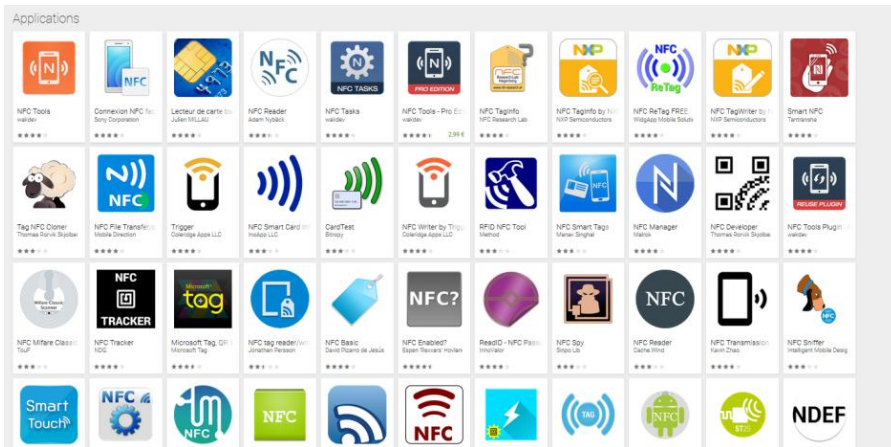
Applications

NFC Tools
wakdev

Connexion NFC fa
Sony Corporation

Lecteur de carte ba
Julien MILLAU

NFC Reader
Adam Nybäck

NFC TASKS
NFC Tasks
wakdev

PRO EDITION
NFC Tools - Pro Ed
wakdev
2,99 €

NFC TagInfo
NFC Research Lab

NXP
NFC TagInfo by NX
NXP Semiconductors

NFC ReTag
NFC ReTag FREE
WidgApp Mobile Solutio

NXP
NFC TagWriter by N
NXP Semiconductors

Smart NFC
Tantranshe

Tag NFC Cloner
Thomas Renvik Skjolber

NFC
NFC File Transfer
Mobile Direction

Trigger
Coleridge Apps LLC

NFC Smart Card In
InsApp LLC

CardTest
Blinspy

NFC Writer by Trigg
Coleridge Apps LLC

RFID NFC Tool
Method

NFC
NFC Smart Tags
Manav Singhal

NFC Manager
Mahok

NFC Developer
Thomas Renvik Skjolber

REUSE PLUGIN
NFC Tools Plugin
wakdev

Mifare Classic Scanner
NFC Mifare Classic
TouF

NFC TRACKER
NFC Tracker
NDE

Microsoft tag
Microsoft Tag, QR
Microsoft Tag

NFC tag reader/wri
Jonathan Persson

NFC Basic
David Pizarro de Jesús

NFC?
NFC Enabled?
Espen Tlevvans' Hovlan

ReadID - NFC Pass
InnoValor

NFC Spy
Snipo Lib

NFC
NFC Reader
Sacha Wind

NFC Transmission
Kevin Zhao

NFC
NFC Sniffer
Intelligent Mobile Desig

Smart Touch

NFC

NFC

NFC

NFC

TAG

NFC

ST25

NDEF